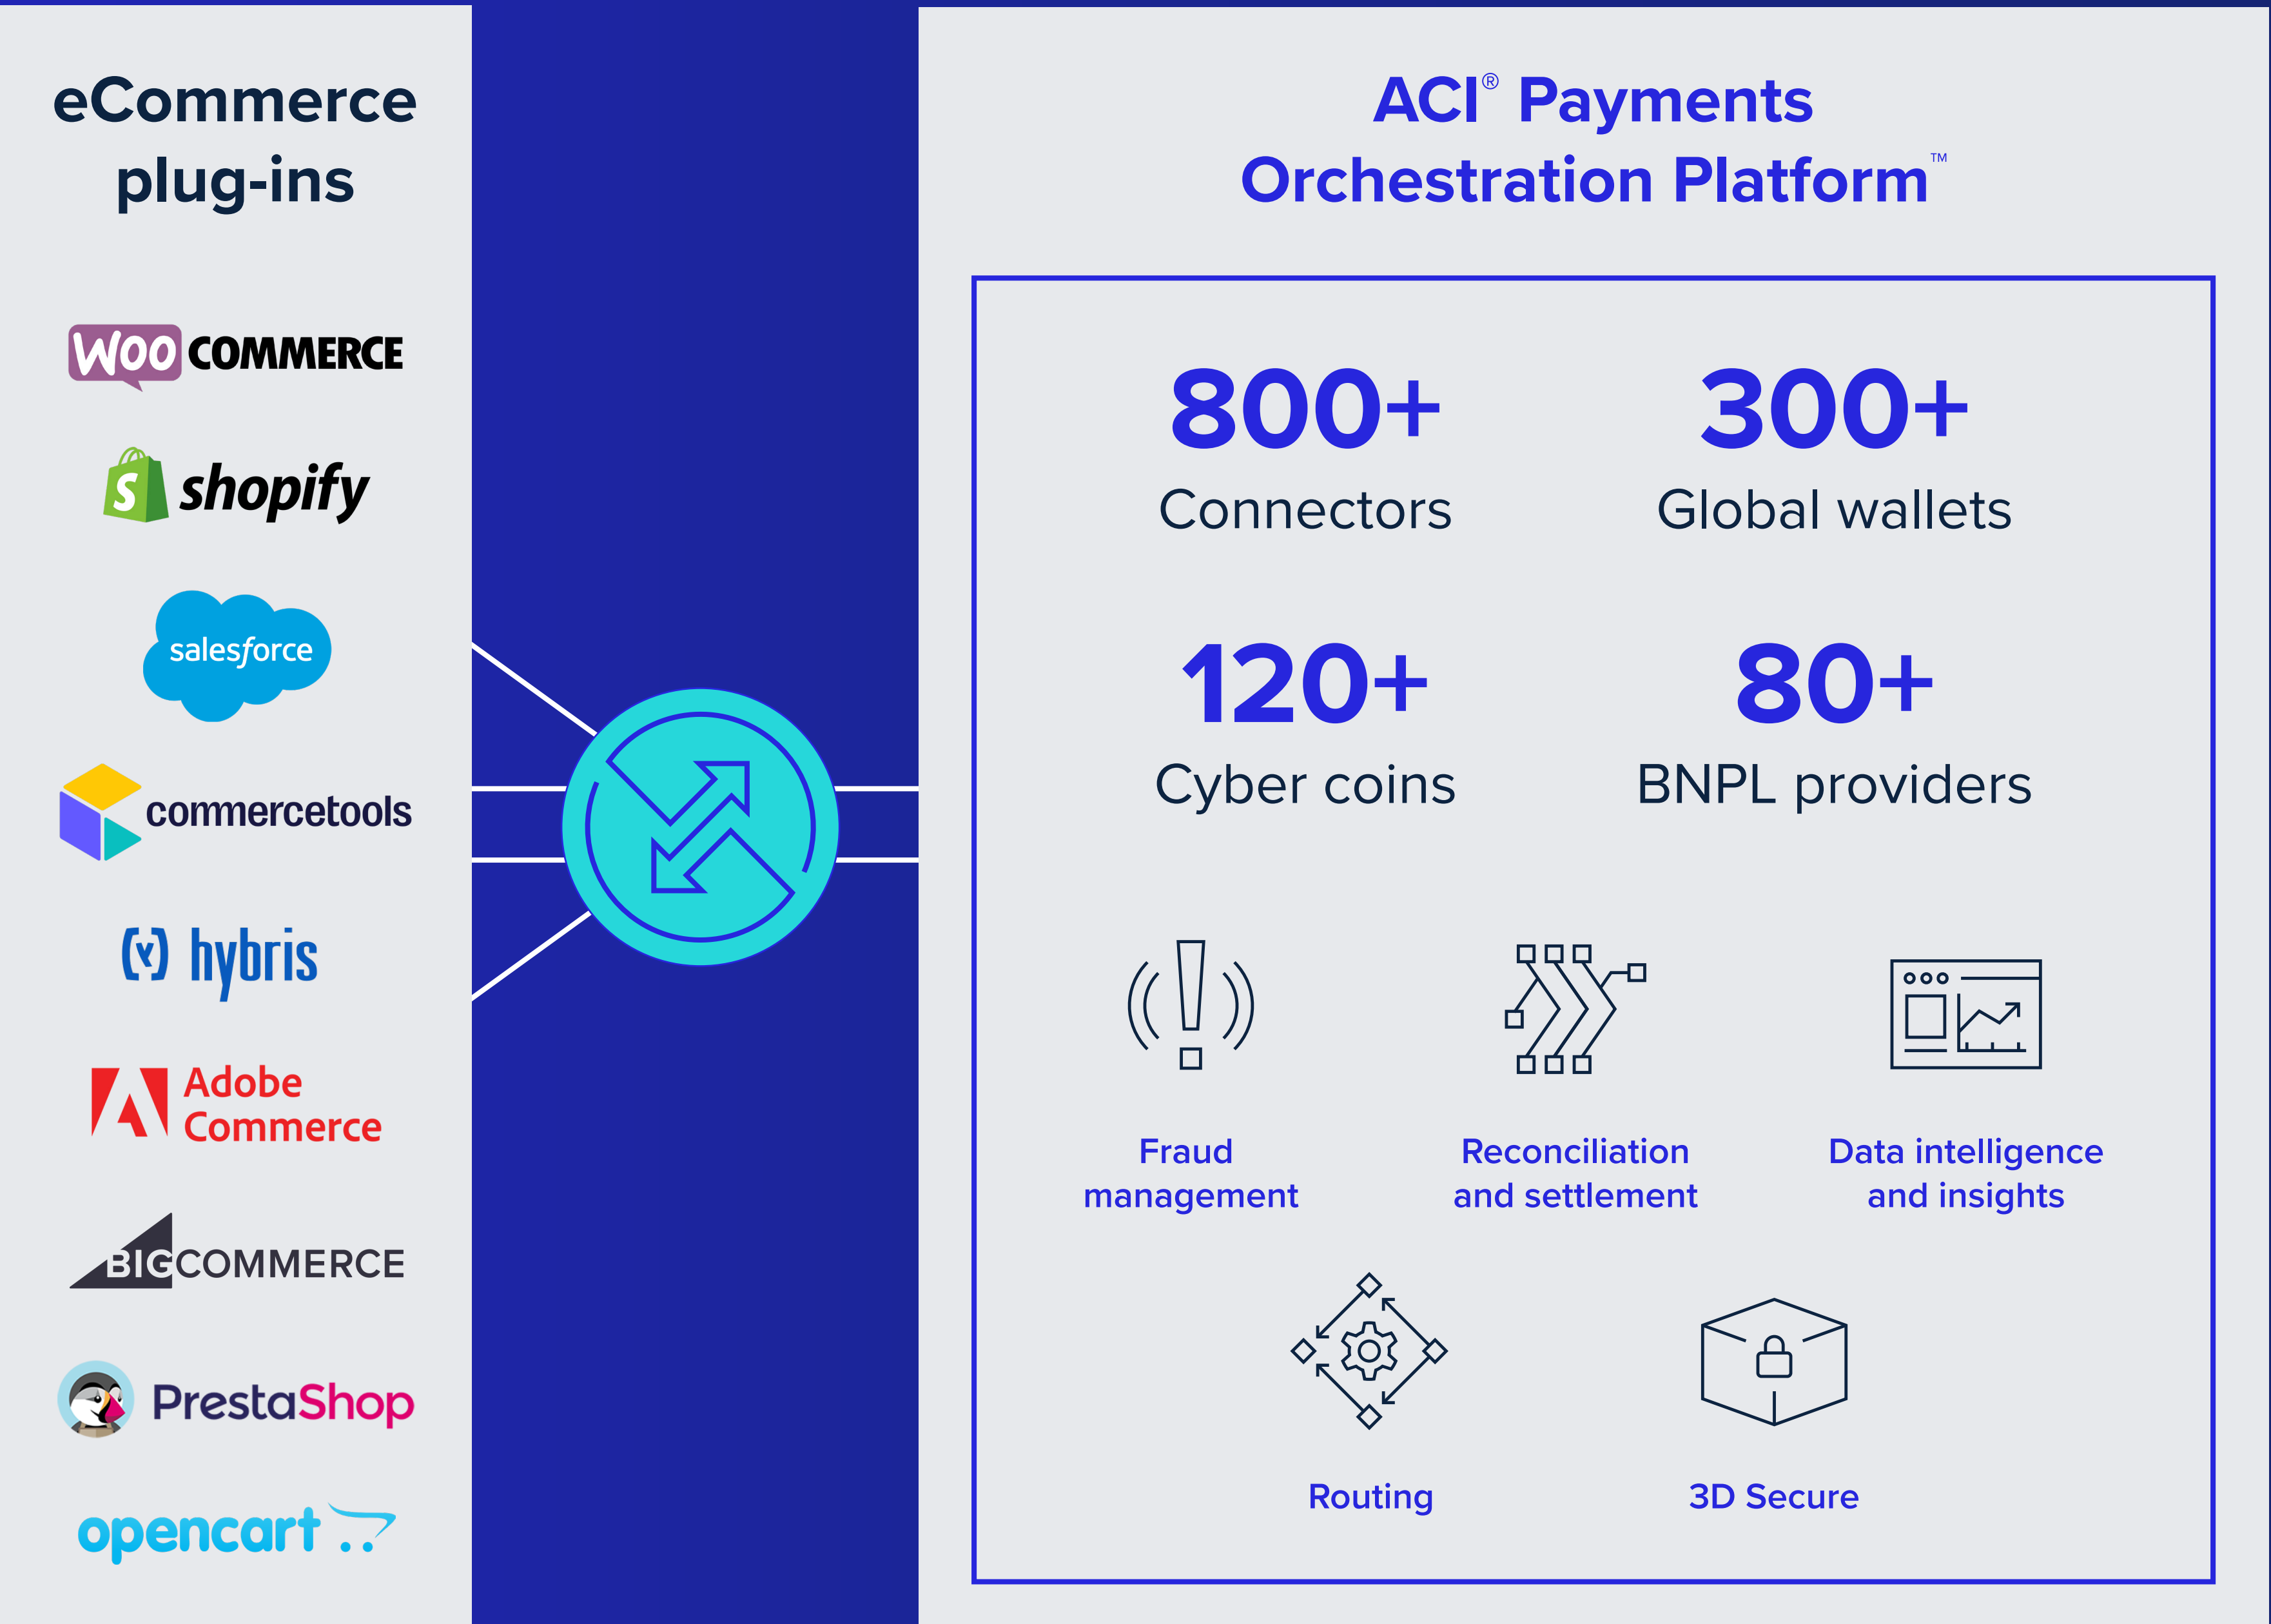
eCommerce plug-ins

WOO COMMERCE

shopify

salesforce

commercetools

(y) hybris

Adobe Commerce

BIGCOMMERCE

PrestaShop

opencart

ACI® Payments Orchestration Platform™

800+
Connectors

300+
Global wallets

120+
Cyber coins

80+
BNPL providers

Fraud management

Reconciliation and settlement

Data intelligence and insights

Routing

3D Secure